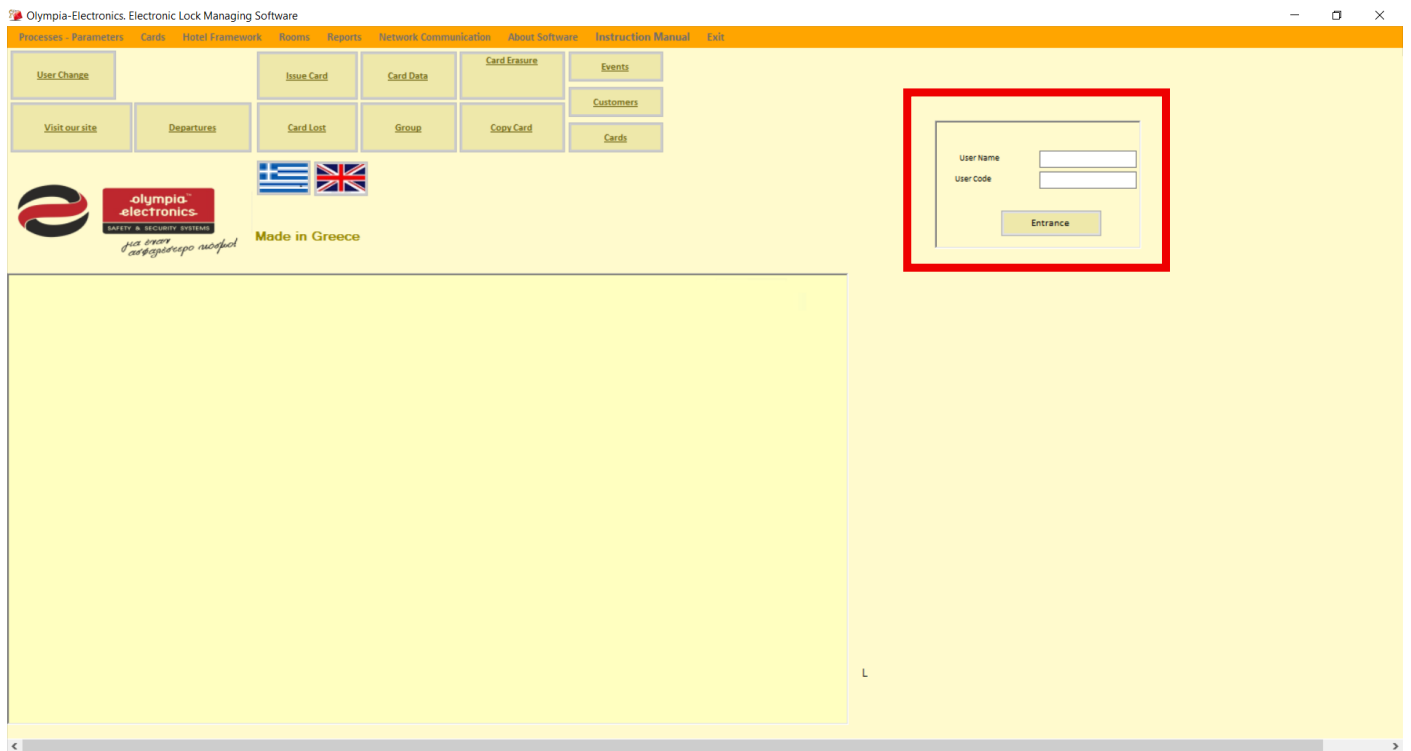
Olympia-Electronics. Electronic Lock Managing Software

Processes - Parameters Cards Hotel Framework Rooms Reports Network Communication About Software Instruction Manual Exit

User Change

Issue Card

Card Data

Card Erasure

Events

Customers

Visit our site

Departures

Card Lost

Group

Copy Card

Cards

olympia electronics

SAFETY & SECURITY SYSTEMS

για έναν ασφαλέστερο κόσμο!

Made in Greece

User Name

User Code

Entrance

L